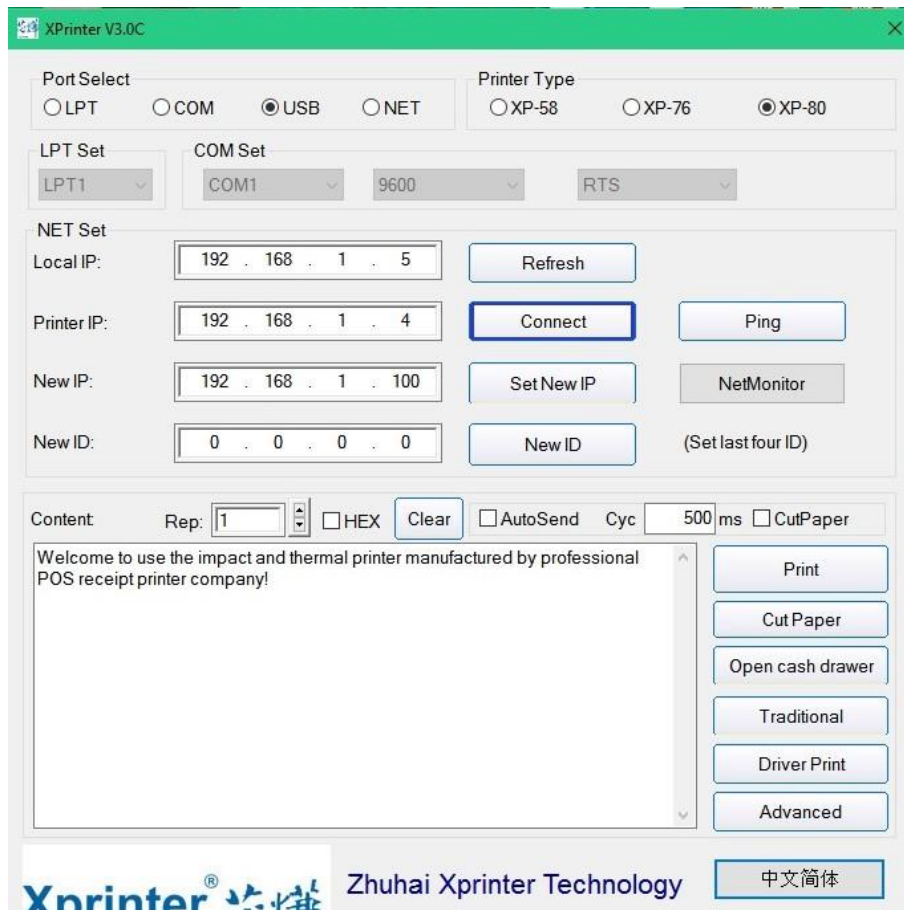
XPrinter V3.0C

Port Select
LPT COM USB NET

Printer Type
XP-58 XP-76 XP-80

LPT Set
LPT1

COM Set
COM1 9600 RTS

NET Set
Local IP: 192 . 168 . 1 . 5
Refresh
Printer IP: 192 . 168 . 1 . 4
Connect
Ping
New IP: 192 . 168 . 1 . 100
Set New IP
NetMonitor
New ID: 0 . 0 . 0 . 0
New ID
(Set last four ID)

Content Rep: 1 HEX Clear AutoSend Cyc 500 ms CutPaper

Welcome to use the impact and thermal printer manufactured by professional POS receipt printer company!

Print
Cut Paper
Open cash drawer
Traditional
Driver Print
Advanced

Xprinter® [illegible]
Zhuhai Xprinter Technology
中文简体